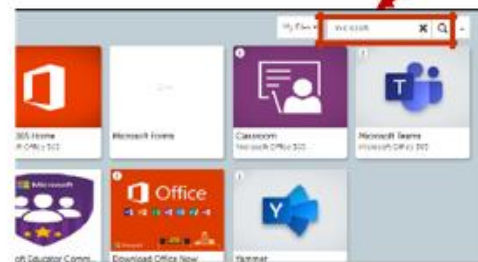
My Files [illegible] microsoft

365 Home
Microsoft Office 365

Microsoft Forms

Classroom
Microsoft Office 365

Microsoft Teams
Microsoft Office 365

Microsoft

oft Educator Comm...

Office

Download Office Now

Yammer